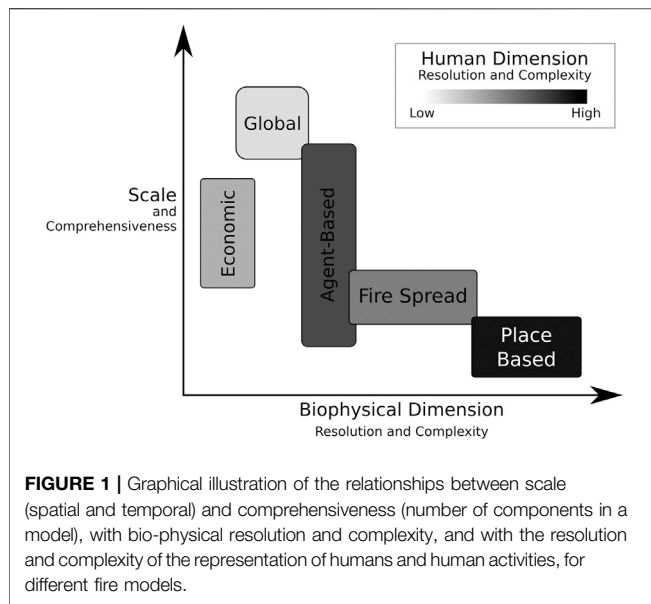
Human Dimension
Resolution and Complexity
Low High

Global

Scale
and
Comprehensiveness

Economic

Agent-Based

Fire Spread

Place Based

Biophysical Dimension
Resolution and Complexity

**FIGURE 1 |** Graphical illustration of the relationships between scale (spatial and temporal) and comprehensiveness (number of components in a model), with bio-physical resolution and complexity, and with the resolution and complexity of the representation of humans and human activities, for different fire models.